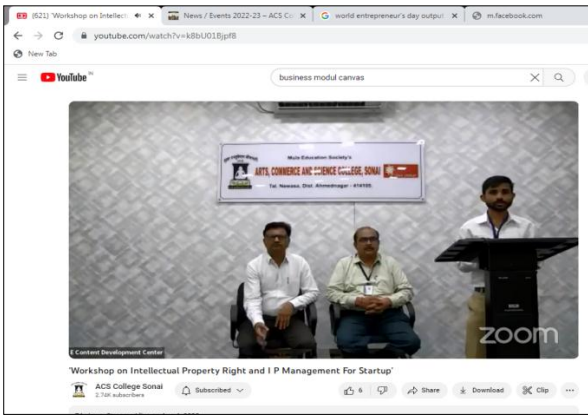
(621) 'Workshop on Intellect ×
News / Events 2022-23 – ACS Co ×
world entrepreneur's day output ×
m.facebook.com

youtube.com/watch?v=k8bU018jpf8

New Tab

YouTube IN

business modul canvas

Mula Education Society's
ARTS, COMMERCE AND SCIENCE COLLEGE, SONAI
Tal. Newasa, Dist. Ahmednagar - 414105.

zoom

E Content Development Center

'Workshop on Intellectual Property Right and I P Management For Startup'

ACS College Sonai
2.74K subscribers

Subscribed

6

Share

Download

Clip

...